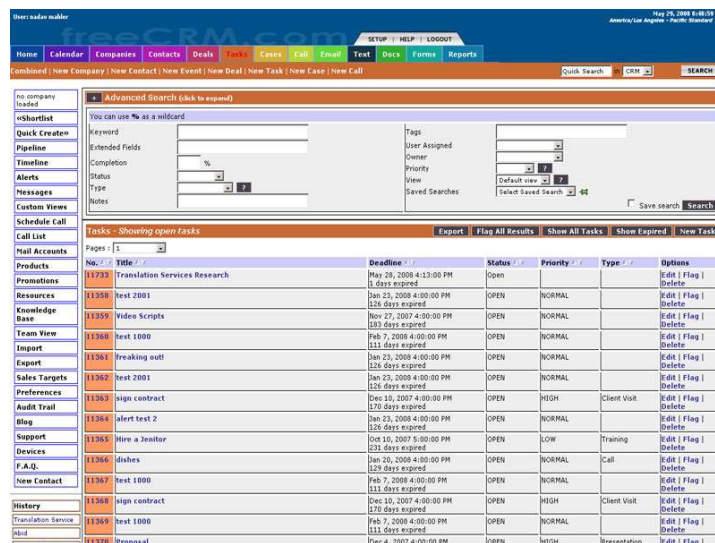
User: nadav mahler

May 29, 2008 8:48:59
America/Los Angeles - Pacific Standard

freeCRM.com

SETUP | HELP | LOGOUT

Home | Calendar | Companies | Contacts | Deals | Tasks | Cases | Call | Email | Text | Docs | Forms | Reports

Combined | New Company | New Contact | New Event | New Deal | New Task | New Case | New Call

Quick Search | CRM | SEARCH

no company loaded

«Shortlist
Quick Create»
Pipeline
Timeline
Alerts
Messages
Custom Views
Schedule Call
Call List
Mail Accounts
Products
Promotions
Resources
Knowledge Base
Team View
Import
Export
Sales Targets
Preferences
Audit Trail
Blog
Support
Devices
F.A.Q.
New Contact

History
Translation Service
Abid

+ Advanced Search (click to expand)

You can use % as a wildcard

Keyword
Extended Fields
Completion %
Status
Type ?
Notes

Tags
User Assigned
Owner
Priority ?
View Default view ?
Saved Searches Select Saved Search

Save search Search

Tasks - Showing open tasks

Export | Flag All Results | Show All Tasks | Show Expired | New Task

Pages : 1

| No. | Title | Deadline | Status | Priority | Type | Options |
|---|---|---|---|---|---|---|
| 11733 | Translation Services Research | May 28, 2008 4:13:00 PM 1 days expired | Open | | | Edit \| Flag \| Delete |
| 11358 | test 2001 | Jan 23, 2008 4:00:00 PM 126 days expired | OPEN | NORMAL | | Edit \| Flag \| Delete |
| 11359 | Video Scripts | Nov 27, 2007 4:00:00 PM 183 days expired | OPEN | NORMAL | | Edit \| Flag \| Delete |
| 11360 | test 1000 | Feb 7, 2008 4:00:00 PM 111 days expired | OPEN | NORMAL | | Edit \| Flag \| Delete |
| 11361 | freaking out! | Jan 23, 2008 4:00:00 PM 126 days expired | OPEN | NORMAL | | Edit \| Flag \| Delete |
| 11362 | test 2001 | Jan 23, 2008 4:00:00 PM 126 days expired | OPEN | NORMAL | | Edit \| Flag \| Delete |
| 11363 | sign contract | Dec 10, 2007 4:00:00 PM 170 days expired | OPEN | HIGH | Client Visit | Edit \| Flag \| Delete |
| 11364 | alert test 2 | Jan 23, 2008 4:00:00 PM 126 days expired | OPEN | NORMAL | | Edit \| Flag \| Delete |
| 11365 | Hire a Jenitor | Oct 10, 2007 5:00:00 PM 231 days expired | OPEN | LOW | Training | Edit \| Flag \| Delete |
| 11366 | dishes | Jan 20, 2008 4:00:00 PM 129 days expired | OPEN | NORMAL | Call | Edit \| Flag \| Delete |
| 11367 | test 1000 | Feb 7, 2008 4:00:00 PM 111 days expired | OPEN | NORMAL | | Edit \| Flag \| Delete |
| 11368 | sign contract | Dec 10, 2007 4:00:00 PM 170 days expired | OPEN | HIGH | Client Visit | Edit \| Flag \| Delete |
| 11369 | test 1000 | Feb 7, 2008 4:00:00 PM 111 days expired | OPEN | NORMAL | | Edit \| Flag \| Delete |
| 11370 | Proposal | Dec 4, 2007 4:00:00 PM | OPEN | HIGH | Presentation | Edit \| Flag \| |